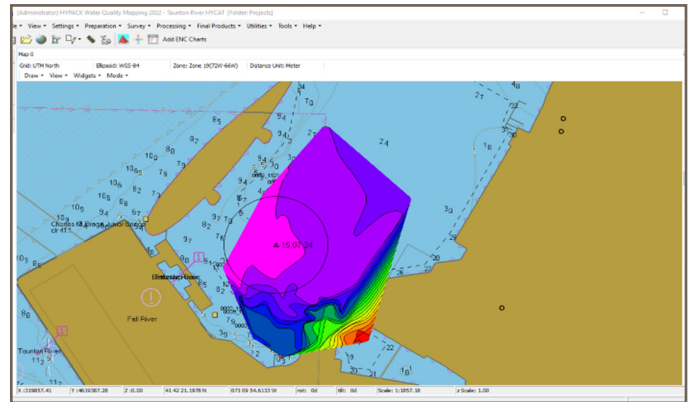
(Administrator) HYPACK Water Quality Mapping 2022 - Taunton River.HYCAT (Folder Projects)

e View Settings Preparation Survey Processing Final Products Utilities Tools Help

Add ENC Charts

Map 0

Grid: UTM North Ellipsoid: WGS-84 Zone: Zone 19(72W-66W) Distance Units: Meter

Draw View Widgets Mode

16:07:24

Fall River

Taunton River

X: 319857.41 Y: 4639387.28 Z: 0.00 41 42 21.1978 N 071 09 54.6133 W Scale: 1: 1857.18 z Scale: 1.00